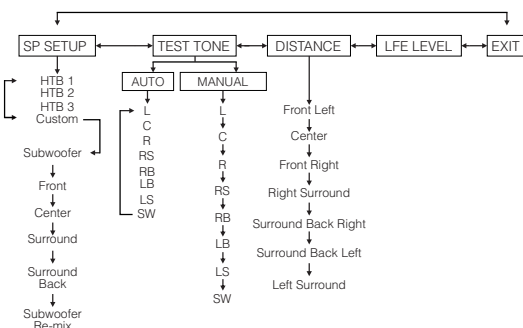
SP SETUP
TEST TONE
DISTANCE
LFE LEVEL
EXIT

HTB 1
HTB 2
HTB 3
Custom

Subwoofer

Front

Center

Surround

Surround Back

Subwoofer Re-mix

AUTO
L
C
R
RS
RB
LB
LS
SW

MANUAL
L
C
R
RS
RB
LB
LS
SW

Front Left
Center
Front Right
Right Surround
Surround Back Right
Surround Back Left
Left Surround